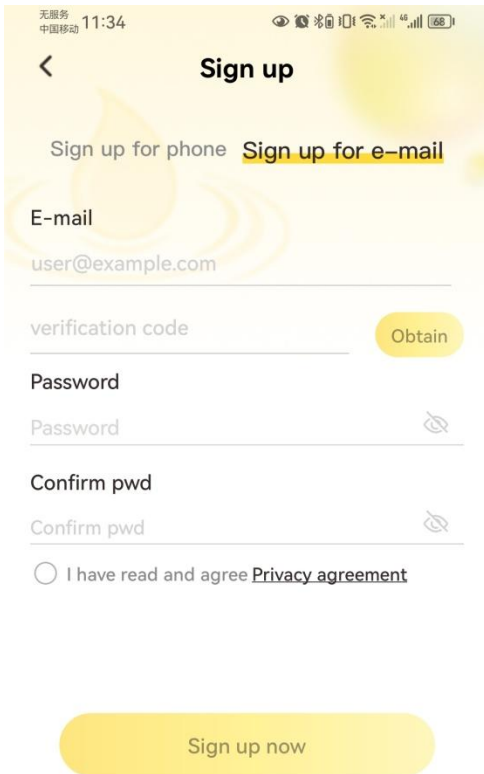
无服务
中国移动 11:34

68

Sign up

Sign up for phone Sign up for e-mail

E-mail

user@example.com

verification code

Obtain

Password

Password

Confirm pwd

Confirm pwd

I have read and agree Privacy agreement

Sign up now